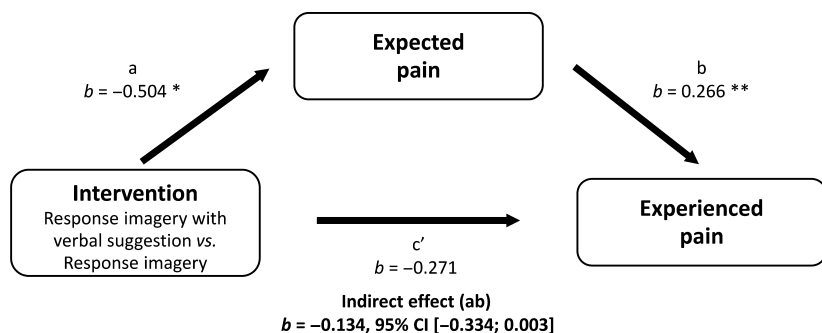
a
$b$ = −0.504 *

Expected pain

b
$b$ = 0.266 **

Intervention
Response imagery with verbal suggestion *vs.* Response imagery

Experienced pain

c′
$b$ = −0.271

**Indirect effect (ab)**
**$b$ = −0.134, 95% CI [−0.334; 0.003]**